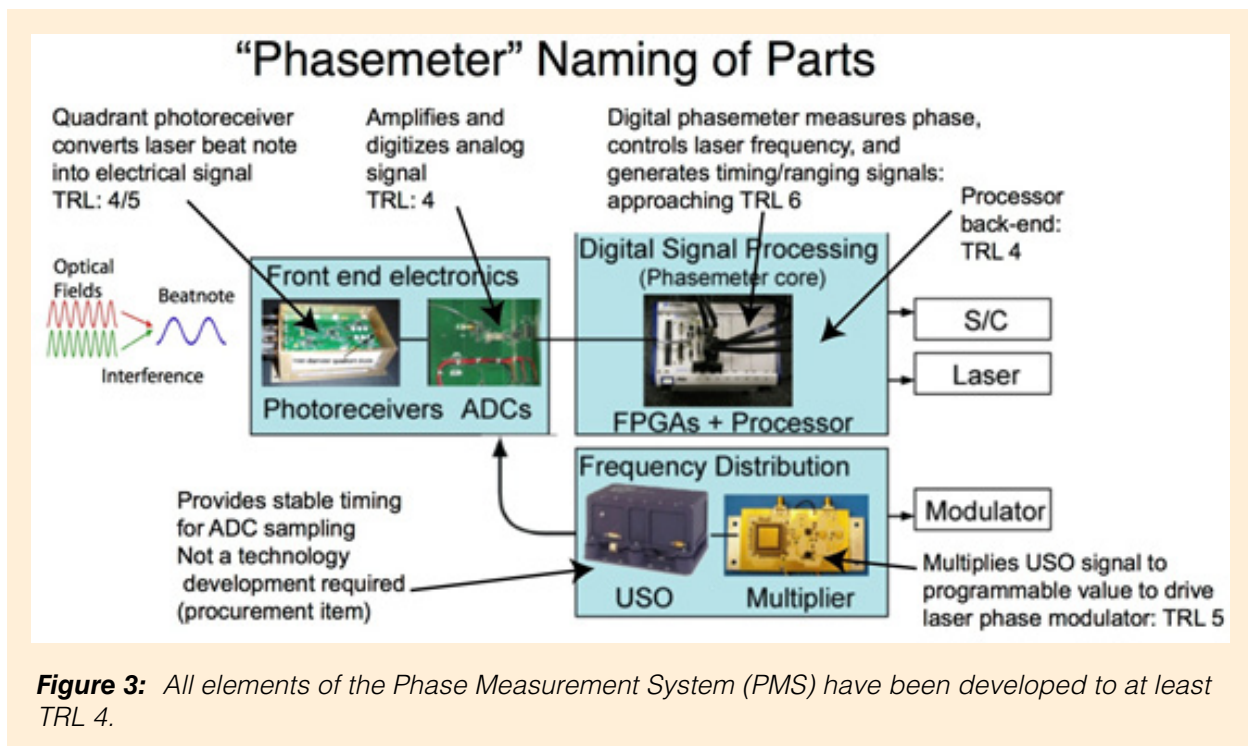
"Phasemeter" Naming of Parts

Quadrant photoreceiver converts laser beat note into electrical signal TRL: 4/5

Amplifies and digitizes analog signal TRL: 4

Digital phasemeter measures phase, controls laser frequency, and generates timing/ranging signals: approaching TRL 6

Processor back-end: TRL 4

Optical Fields

Beatnote

Interference

Front end electronics

Photoreceivers ADCs

Digital Signal Processing (Phasemeter core)

FPGAs + Processor

S/C

Laser

Frequency Distribution

USO Multiplier

Modulator

Provides stable timing for ADC sampling Not a technology development required (procurement item)

Multiplies USO signal to programmable value to drive laser phase modulator: TRL 5

**Figure 3:** *All elements of the Phase Measurement System (PMS) have been developed to at least TRL 4.*